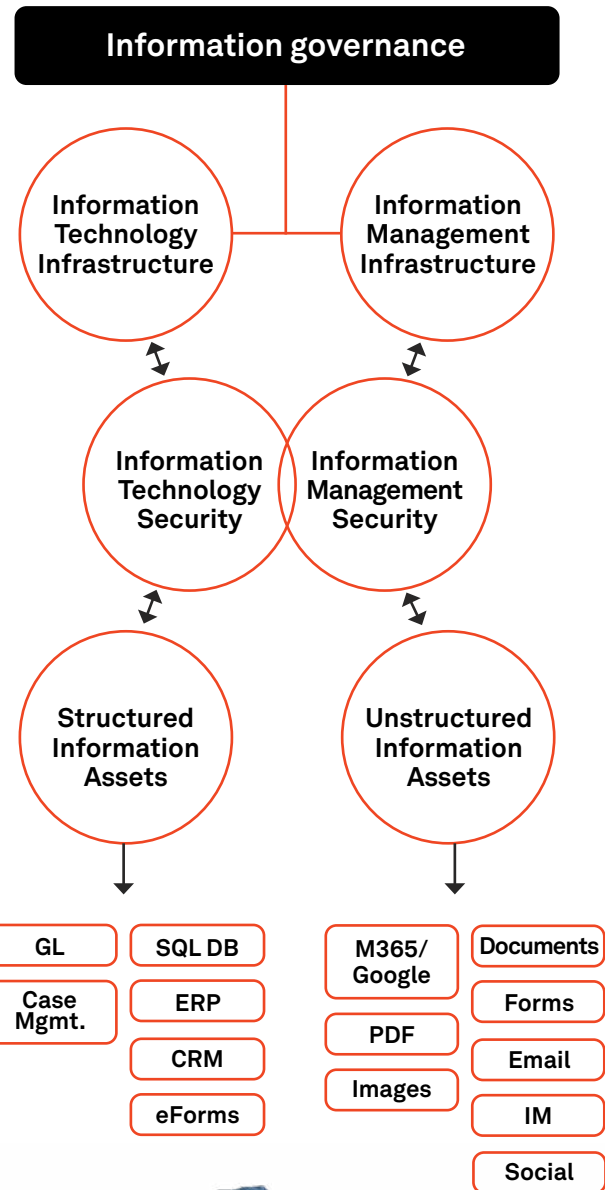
Information governance

Information Technology Infrastructure

Information Management Infrastructure

Information Technology Security

Information Management Security

Structured Information Assets

Unstructured Information Assets

GL

Case Mgmt.

SQL DB

ERP

CRM

eForms

M365/ Google

PDF

Images

Documents

Forms

Email

IM

Social